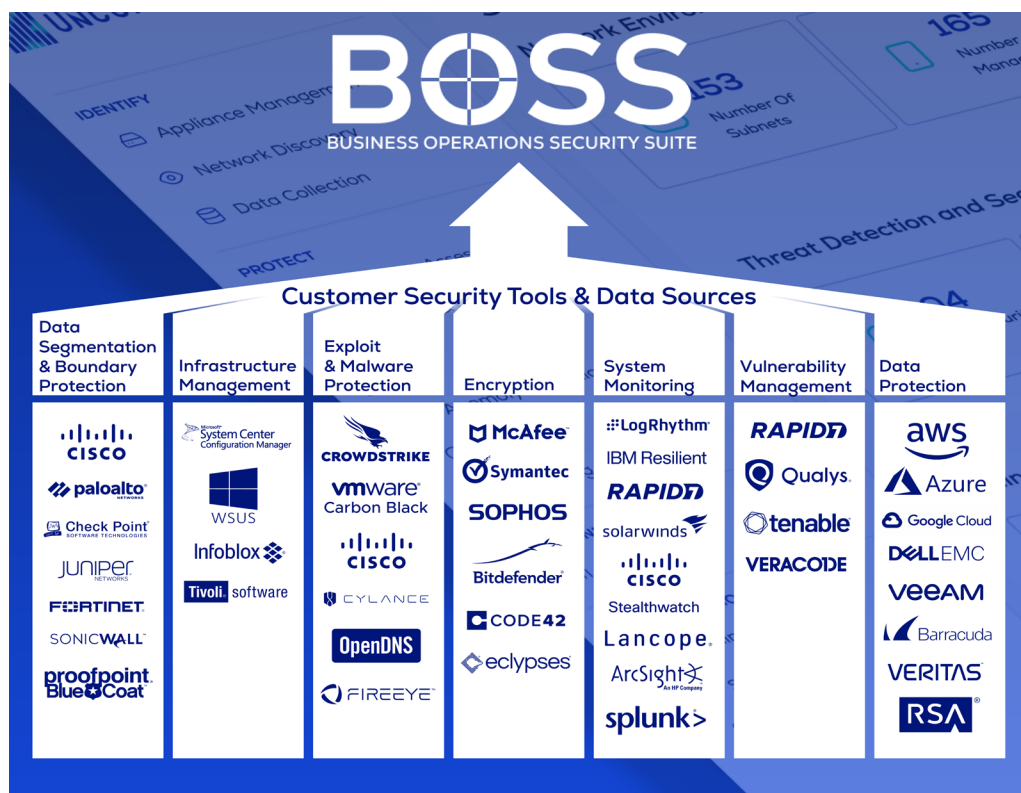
BOSS
BUSINESS OPERATIONS SECURITY SUITE

Customer Security Tools & Data Sources

Data Segmentation & Boundary Protection

CISCO
paloalto NETWORKS
Check Point SOFTWARE TECHNOLOGIES
JUNIPER NETWORKS
FORTINET
SONICWALL
proofpoint. Blue Coat

Infrastructure Management

Microsoft System Center Configuration Manager
WSUS
Infoblox
Tivoli. software

Exploit & Malware Protection

CROWDSTRIKE
vmware Carbon Black
CISCO
CYLANCE
OpenDNS
FIREEYE

Encryption

McAfee
Symantec
SOPHOS
Bitdefender
CODE42
eclypses

System Monitoring

LogRhythm
IBM Resilient
RAPID7
solarwinds
CISCO Stealthwatch
Lancope
ArcSight An HP Company
splunk>

Vulnerability Management

RAPID7
Qualys.
tenable
VERACODE

Data Protection

aws
Azure
Google Cloud
DELL EMC
veeam
Barracuda
VERITAS
RSA